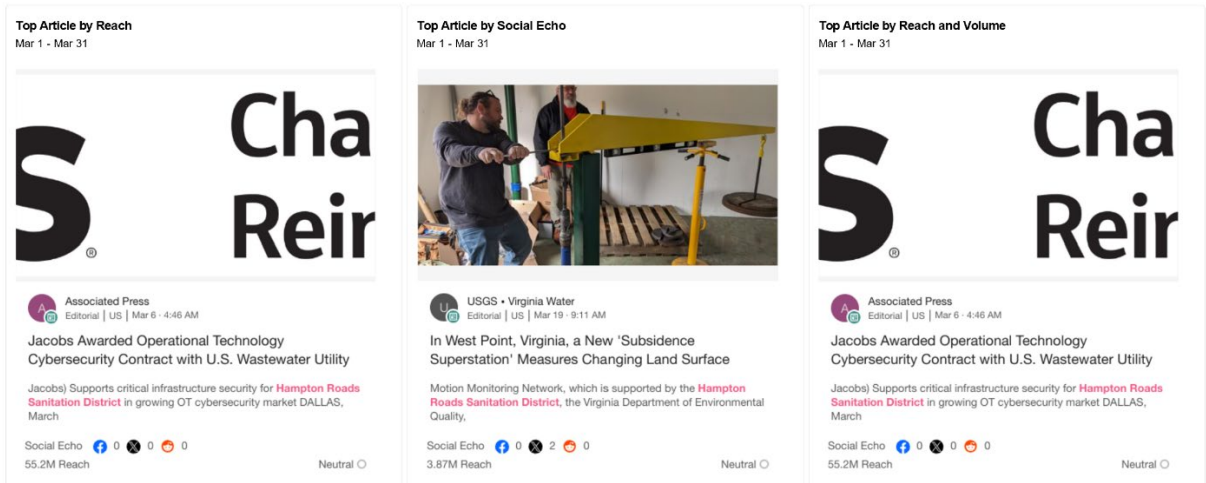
Top Article by Reach
Mar 1 - Mar 31

S ®
Cha
Reir

A
Associated Press
Editorial | US | Mar 6 · 4:46 AM

Jacobs Awarded Operational Technology Cybersecurity Contract with U.S. Wastewater Utility

Jacobs) Supports critical infrastructure security for Hampton Roads Sanitation District in growing OT cybersecurity market DALLAS, March

Social Echo 0 0 0
55.2M Reach
Neutral

Top Article by Social Echo
Mar 1 - Mar 31

U
USGS • Virginia Water
Editorial | US | Mar 19 · 9:11 AM

In West Point, Virginia, a New 'Subsidence Superstation' Measures Changing Land Surface

Motion Monitoring Network, which is supported by the Hampton Roads Sanitation District, the Virginia Department of Environmental Quality,

Social Echo 0 2 0
3.87M Reach
Neutral

Top Article by Reach and Volume
Mar 1 - Mar 31

S ®
Cha
Reir

A
Associated Press
Editorial | US | Mar 6 · 4:46 AM

Jacobs Awarded Operational Technology Cybersecurity Contract with U.S. Wastewater Utility

Jacobs) Supports critical infrastructure security for Hampton Roads Sanitation District in growing OT cybersecurity market DALLAS, March

Social Echo 0 0 0
55.2M Reach
Neutral